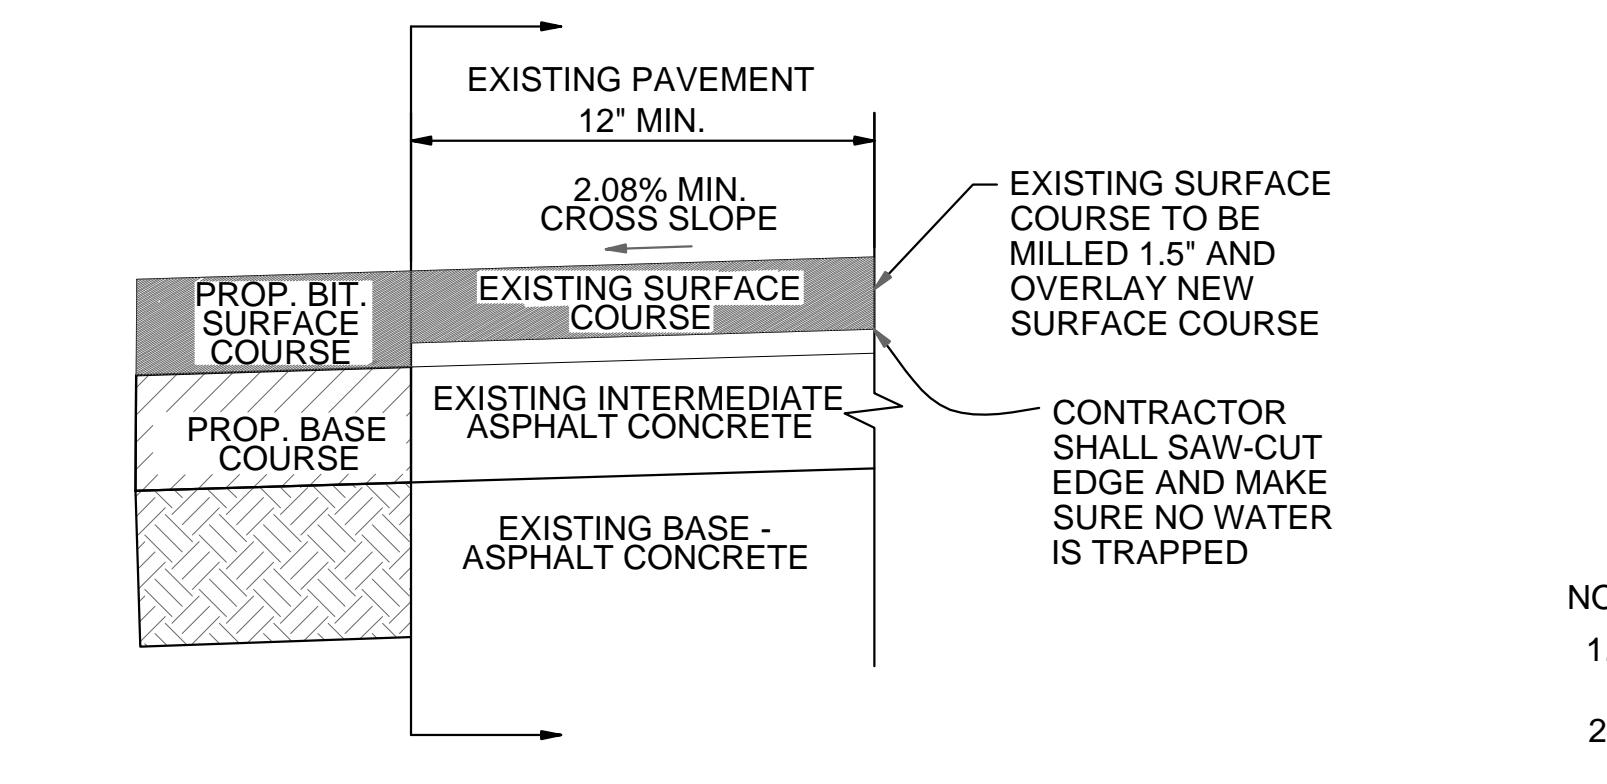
EXISTING PAVEMENT
12" MIN.

2.08% MIN.
CROSS SLOPE

PROP. BIT. SURFACE COURSE

EXISTING SURFACE COURSE

EXISTING SURFACE COURSE TO BE MILLED 1.5" AND OVERLAY NEW SURFACE COURSE

PROP. BASE COURSE

EXISTING INTERMEDIATE ASPHALT CONCRETE

CONTRACTOR SHALL SAW-CUT EDGE AND MAKE SURE NO WATER IS TRAPPED

EXISTING BASE - ASPHALT CONCRETE

NO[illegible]
1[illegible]
2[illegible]